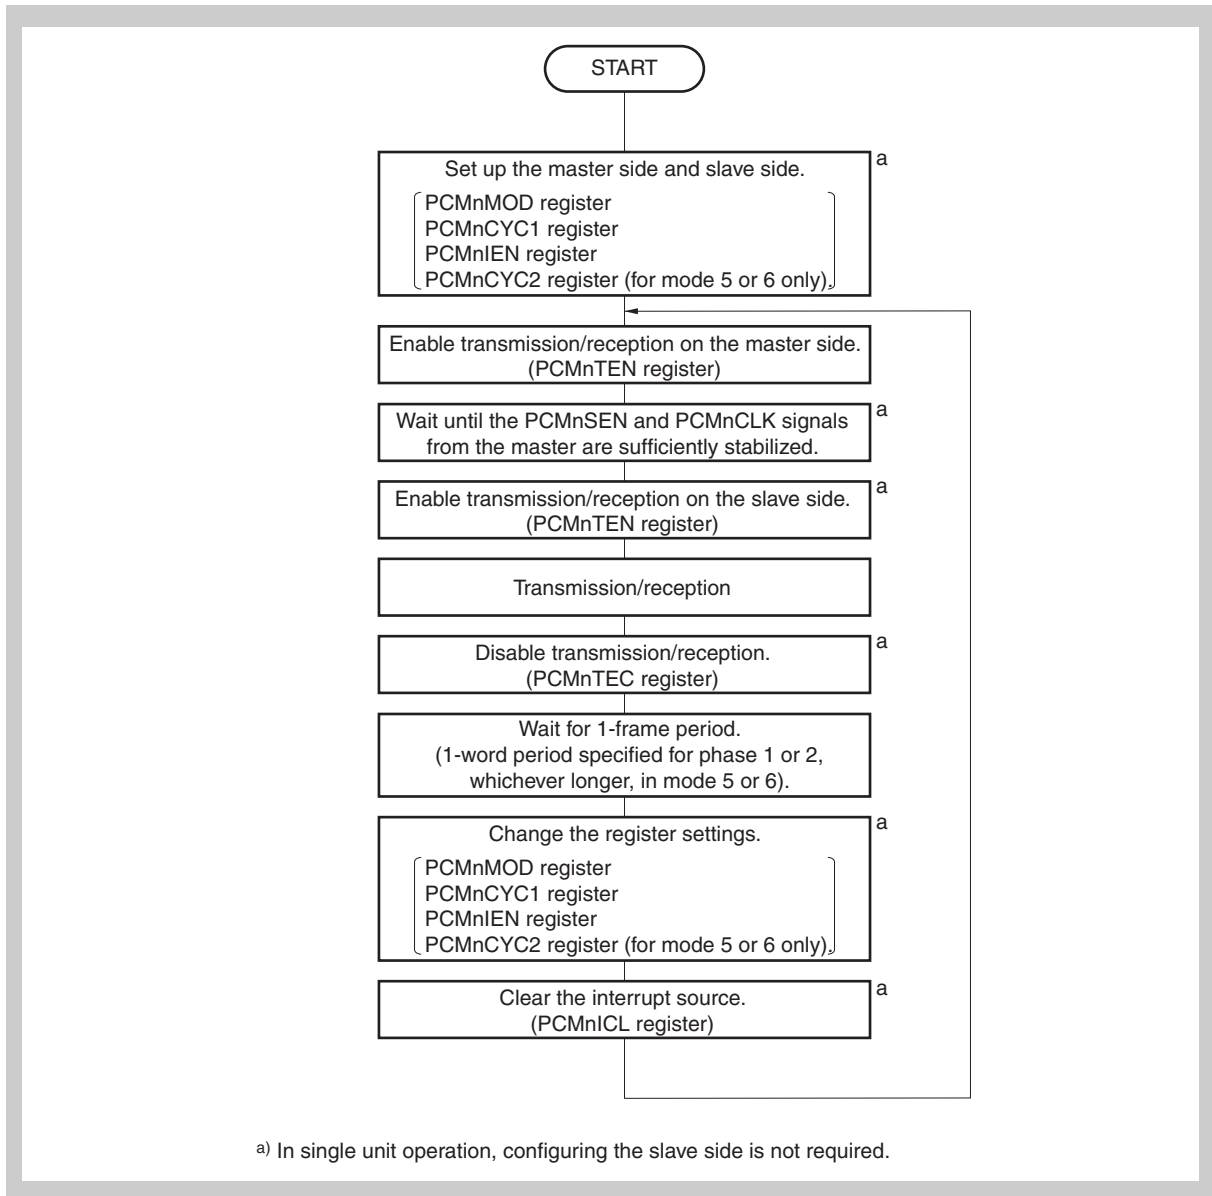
START

Set up the master side and slave side.
PCMnMOD register
PCMnCYC1 register
PCMnIEN register
PCMnCYC2 register (for mode 5 or 6 only).

a

Enable transmission/reception on the master side.
(PCMnTEN register)

Wait until the PCMnSEN and PCMnCLK signals from the master are sufficiently stabilized.

a

Enable transmission/reception on the slave side.
(PCMnTEN register)

a

Transmission/reception

Disable transmission/reception.
(PCMnTEC register)

a

Wait for 1-frame period.
(1-word period specified for phase 1 or 2, whichever longer, in mode 5 or 6).

Change the register settings.
PCMnMOD register
PCMnCYC1 register
PCMnIEN register
PCMnCYC2 register (for mode 5 or 6 only).

a

Clear the interrupt source.
(PCMnICL register)

a

a) In single unit operation, configuring the slave side is not required.